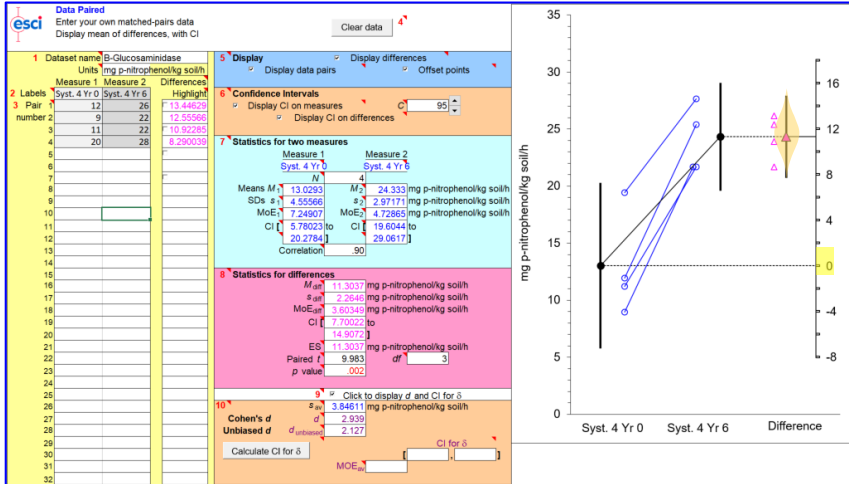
esci

Data Paired
Enter your own matched-pairs data
Display mean of differences, with CI

Clear data 4

1 Dataset name B-Glucosaminidase
Units mg p-nitrophenol/kg soil/h
Measure 1 Measure 2 Differences
2 Labels Syst. 4 Yr 0 Syst. 4 Yr 6 Highlight
3 Pair number

| | Syst. 4 Yr 0 | Syst. 4 Yr 6 | Highlight |
|---|---|---|---|
| 1 | 12 | 26 | 13.44629 |
| 2 | 9 | 22 | 12.55566 |
| 3 | 11 | 22 | 10.92285 |
| 4 | 20 | 28 | 8.290039 |
| 5 | | | |
| 6 | | | |
| 7 | | | |
| 8 | | | |
| 9 | | | |
| 10 | | | |
| 11 | | | |
| 12 | | | |
| 13 | | | |
| 14 | | | |
| 15 | | | |
| 16 | | | |
| 17 | | | |
| 18 | | | |
| 19 | | | |
| 20 | | | |
| 21 | | | |
| 22 | | | |
| 23 | | | |
| 24 | | | |
| 25 | | | |
| 26 | | | |
| 27 | | | |
| 28 | | | |
| 29 | | | |
| 30 | | | |
| 31 | | | |
| 32 | | | |

5 Display
Display differences
Display data pairs
Offset points

6 Confidence Intervals
Display CI on measures
C 95
Display CI on differences

7 Statistics for two measures
Measure 1 Measure 2
Syst. 4 Yr 0 Syst. 4 Yr 6
N 4
Means $M_1$ 13.0293 $M_2$ 24.333 mg p-nitrophenol/kg soil/h
SDs $s_1$ 4.55566 $s_2$ 2.97171 mg p-nitrophenol/kg soil/h
MoE$_1$ 7.24907 MoE$_2$ 4.72865 mg p-nitrophenol/kg soil/h
CI [ 5.78023 to CI [ 19.6044 to
20.2784 ] 29.0617 ]
Correlation .90

8 Statistics for differences
$M_{diff}$ 11.3037 mg p-nitrophenol/kg soil/h
$s_{diff}$ 2.2646 mg p-nitrophenol/kg soil/h
MoE$_{diff}$ 3.60349 mg p-nitrophenol/kg soil/h
CI [ 7.70022 to
14.9072 ]
ES 11.3037 mg p-nitrophenol/kg soil/h
Paired $t$ 9.983 $df$ 3
$p$ value .002

9 Click to display $d$ and CI for $\delta$
10 $s_{av}$ 3.84611 mg p-nitrophenol/kg soil/h
Cohen's $d$ $d$ 2.939
Unbiased $d$ $d_{unbiased}$ 2.127
Calculate CI for $\delta$
CI for $\delta$
[ , ]
MoE$_{av}$

mg p-nitrophenol/kg soil/h
35
30
25
20
15
10
5
0
16
12
8
4
0
-4
-8
Syst. 4 Yr 0
Syst. 4 Yr 6
Difference